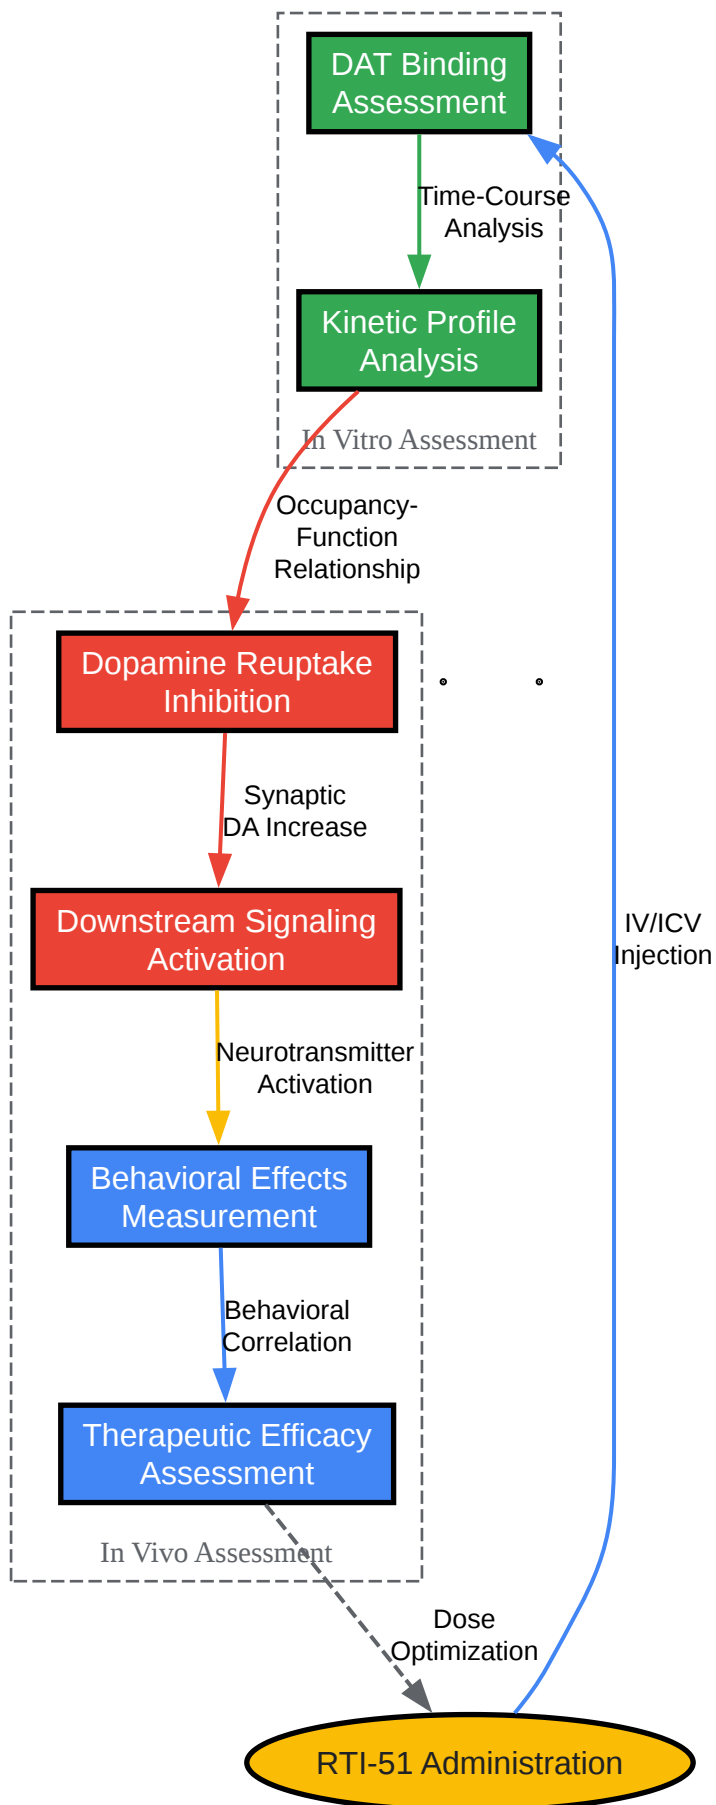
DAT Binding Assessment

Time-Course Analysis

Kinetic Profile Analysis

In Vitro Assessment

Occupancy-Function Relationship

Dopamine Reuptake Inhibition

Synaptic DA Increase

Downstream Signaling Activation

Neurotransmitter Activation

Behavioral Effects Measurement

Behavioral Correlation

Therapeutic Efficacy Assessment

In Vivo Assessment

IV/ICV Injection

Dose Optimization

RTI-51 Administration